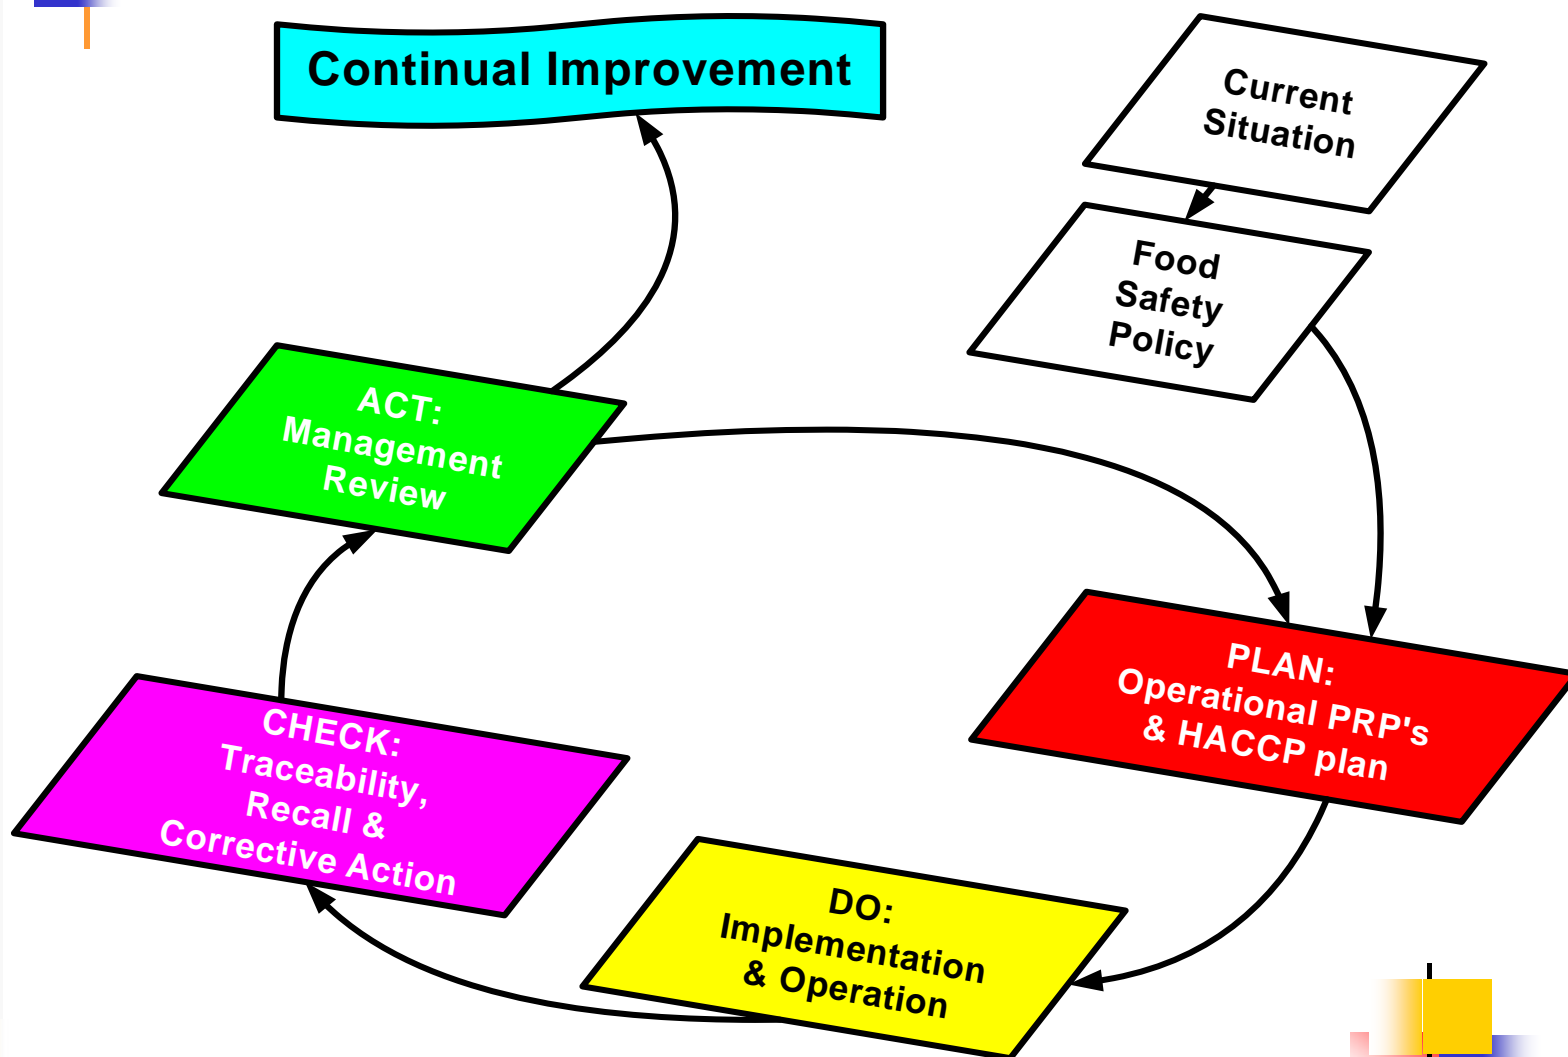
Continual Improvement

Current Situation

Food Safety Policy

ACT: Management Review

PLAN: Operational PRP's & HACCP plan

CHECK: Traceability, Recall & Corrective Action

DO: Implementation & Operation